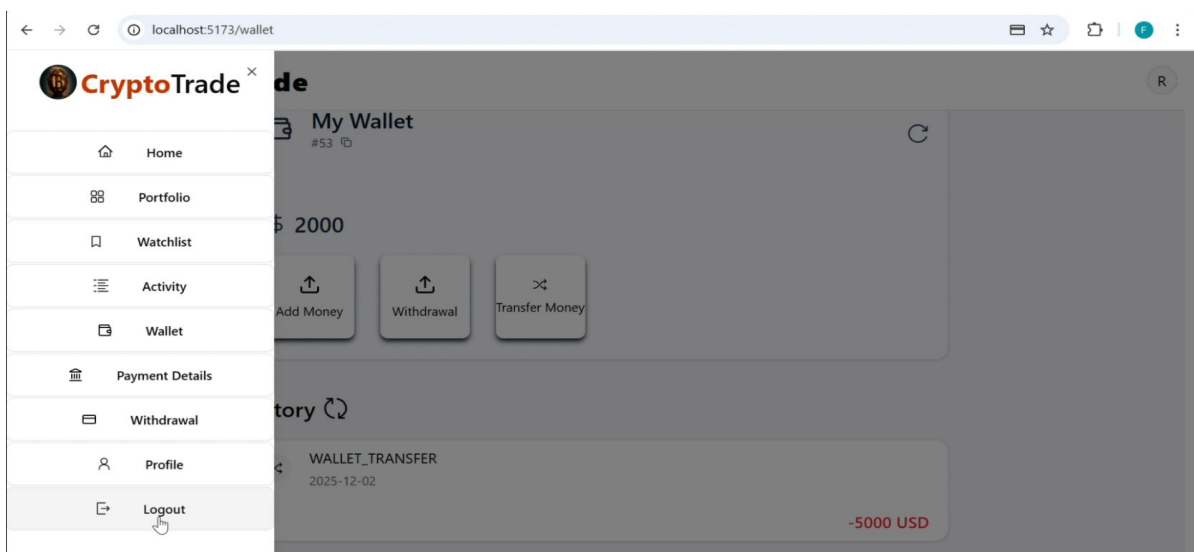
localhost:5173/wallet

F

CryptoTrade ×

de

R

Home

Portfolio

Watchlist

Activity

Wallet

Payment Details

Withdrawal

Profile

Logout

My Wallet

#53

$ 2000

Add Money

Withdrawal

Transfer Money

tory

WALLET_TRANSFER

2025-12-02

-5000 USD